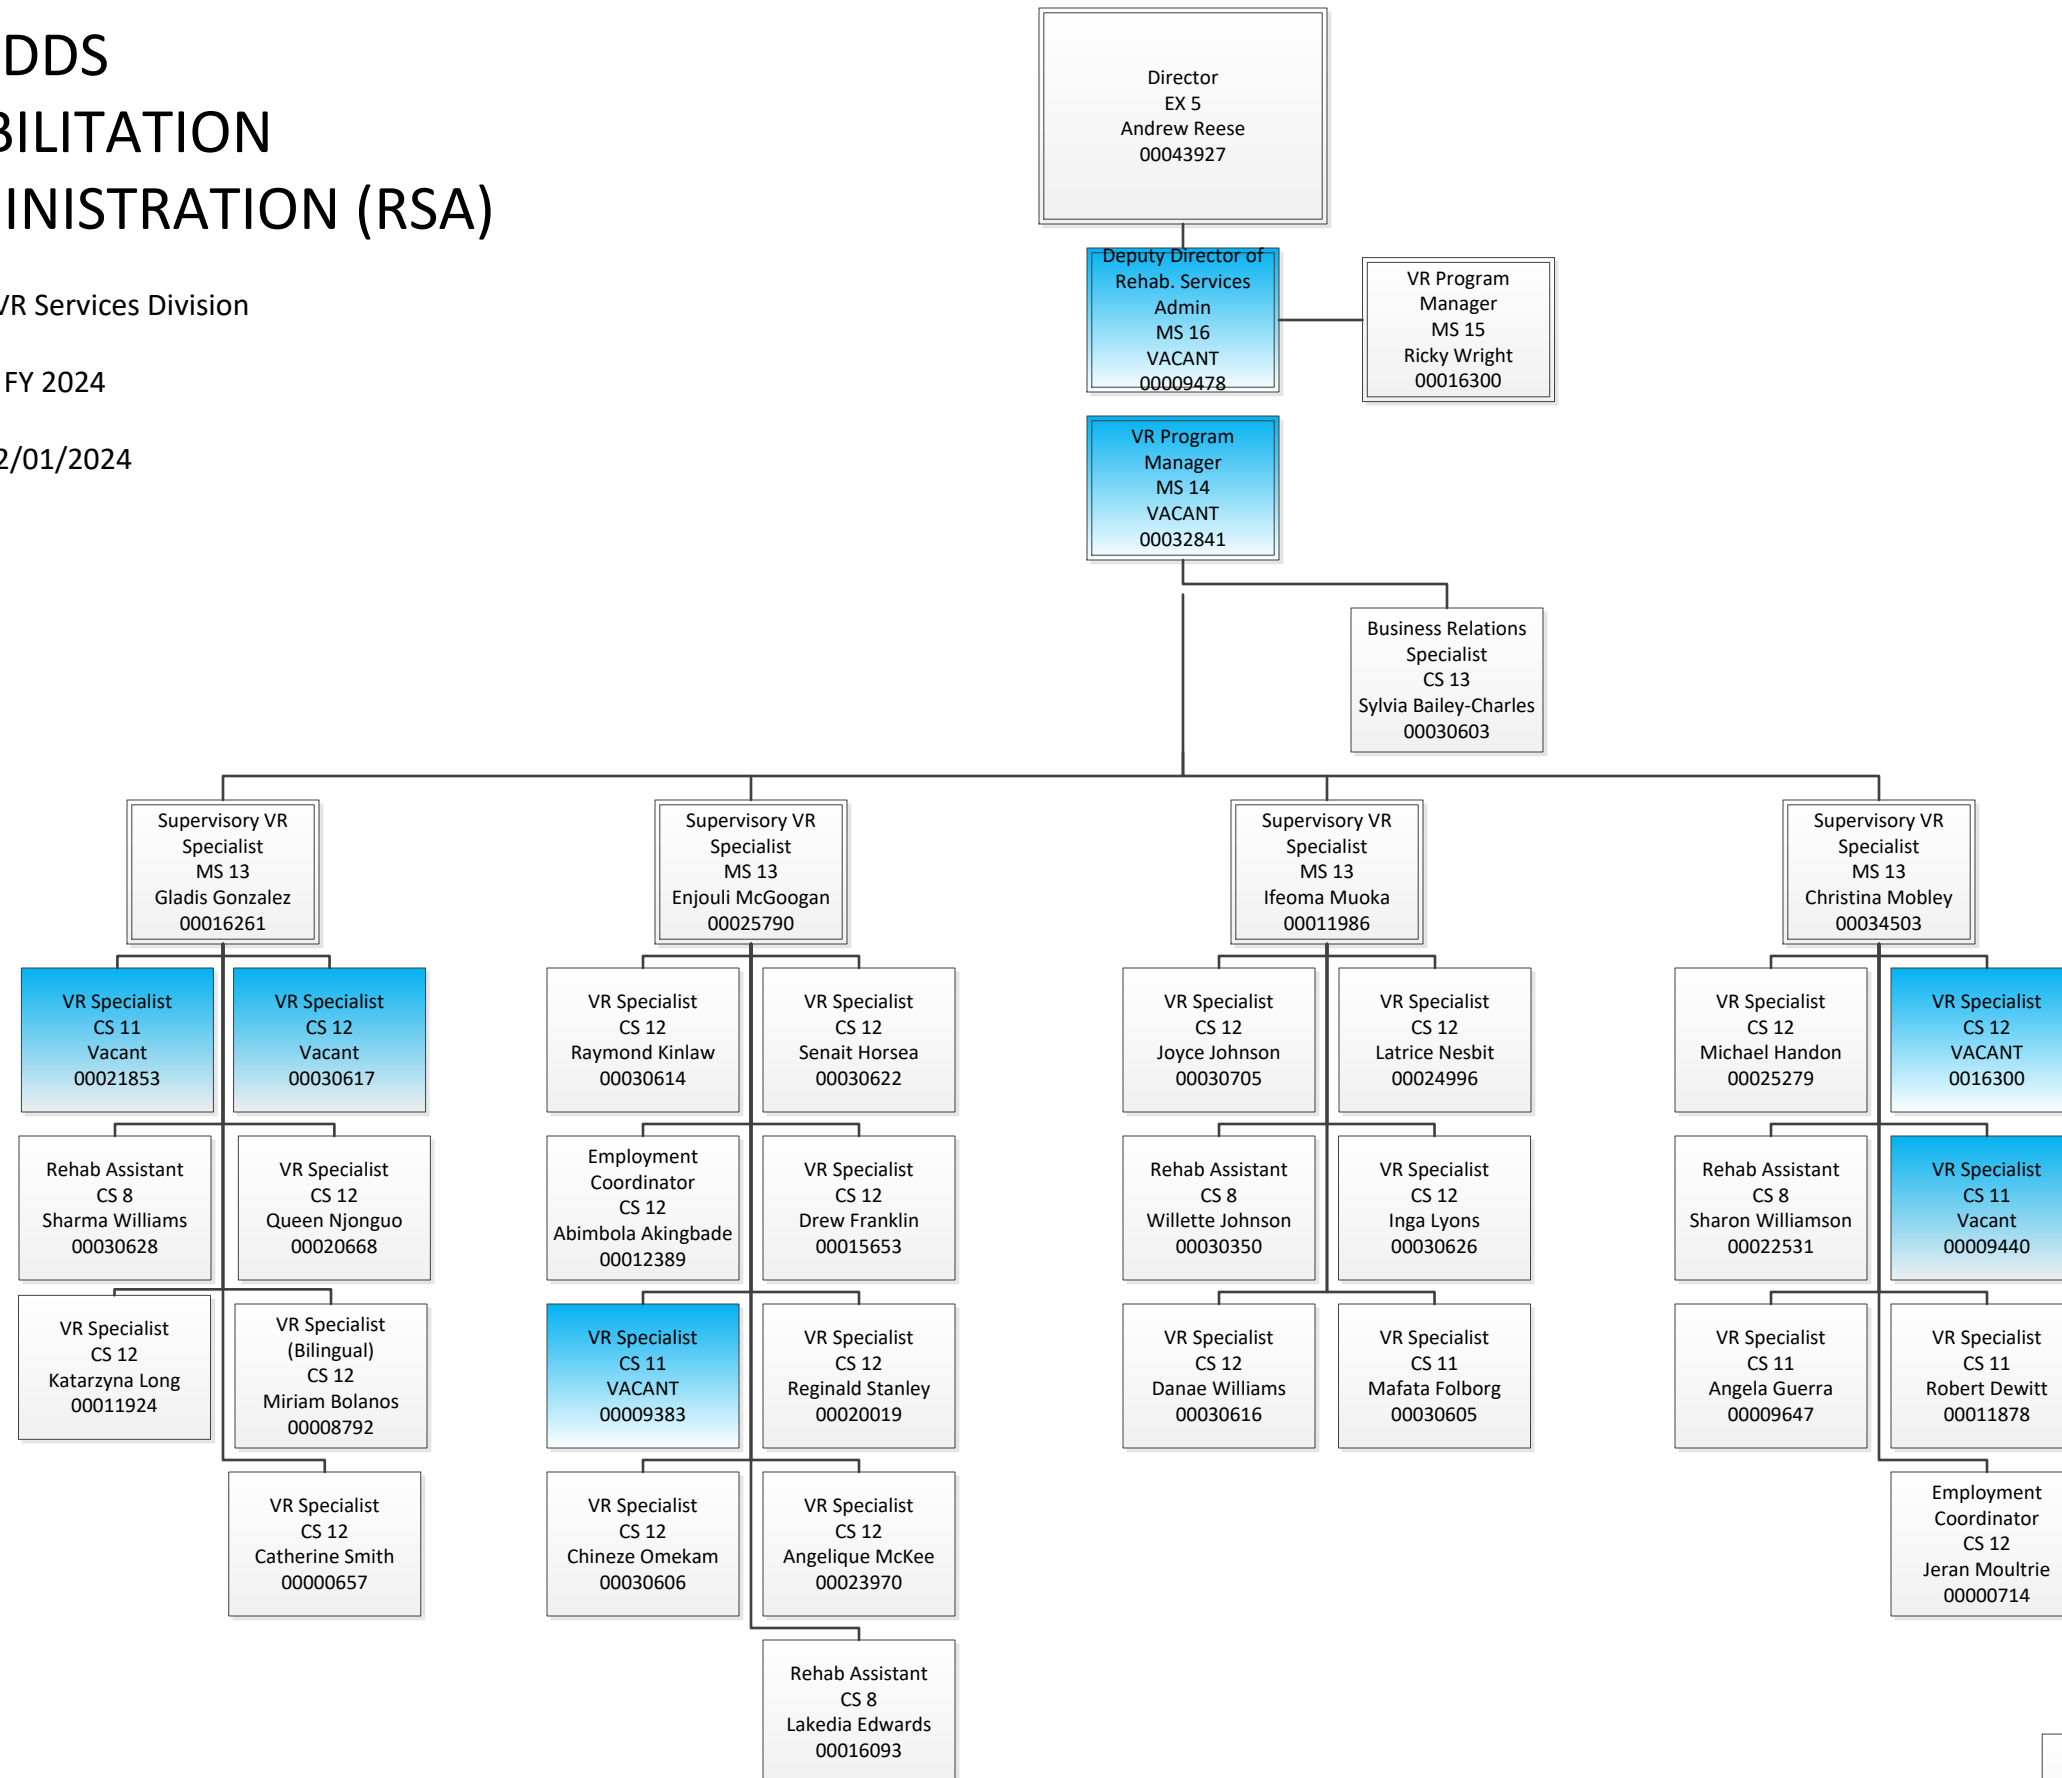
DDS
BILITATION
INISTRATION (RSA)

/R Services Division

FY 2024

2/01/2024

Director
EX 5
Andrew Reese
00043927

Deputy Director of Rehab. Services Admin
MS 16
VACANT
00009478

VR Program Manager
MS 15
Ricky Wright
00016300

VR Program Manager
MS 14
VACANT
00032841

Business Relations Specialist
CS 13
Sylvia Bailey-Charles
00030603

Supervisory VR Specialist
MS 13
Gladis Gonzalez
00016261

VR Specialist
CS 11
Vacant
00021853

VR Specialist
CS 12
Vacant
00030617

Rehab Assistant
CS 8
Sharma Williams
00030628

VR Specialist
CS 12
Queen Njonguo
00020668

VR Specialist
CS 12
Katarzyna Long
00011924

VR Specialist (Bilingual)
CS 12
Miriam Bolanos
00008792

VR Specialist
CS 12
Catherine Smith
00000657

Supervisory VR Specialist
MS 13
Enjouli McGoogan
00025790

VR Specialist
CS 12
Raymond Kinlaw
00030614

VR Specialist
CS 12
Senait Horsea
00030622

Employment Coordinator
CS 12
Abimbola Akingbade
00012389

VR Specialist
CS 12
Drew Franklin
00015653

VR Specialist
CS 11
VACANT
00009383

VR Specialist
CS 12
Reginald Stanley
00020019

VR Specialist
CS 12
Chineze Omekam
00030606

VR Specialist
CS 12
Angelique McKee
00023970

Rehab Assistant
CS 8
Lakedia Edwards
00016093

Supervisory VR Specialist
MS 13
Ifeoma Muoka
00011986

VR Specialist
CS 12
Joyce Johnson
00030705

VR Specialist
CS 12
Latrice Nesbit
00024996

Rehab Assistant
CS 8
Willette Johnson
00030350

VR Specialist
CS 12
Inga Lyons
00030626

VR Specialist
CS 12
Danae Williams
00030616

VR Specialist
CS 11
Mafata Folborg
00030605

Supervisory VR Specialist
MS 13
Christina Mobley
00034503

VR Specialist
CS 12
Michael Handon
00025279

VR Specialist
CS 12
VACANT
0016300

Rehab Assistant
CS 8
Sharon Williamson
00022531

VR Specialist
CS 11
Vacant
00009440

VR Specialist
CS 11
Angela Guerra
00009647

VR Specialist
CS 11
Robert Dewitt
00011878

Employment Coordinator
CS 12
Jeran Moultrie
00000714